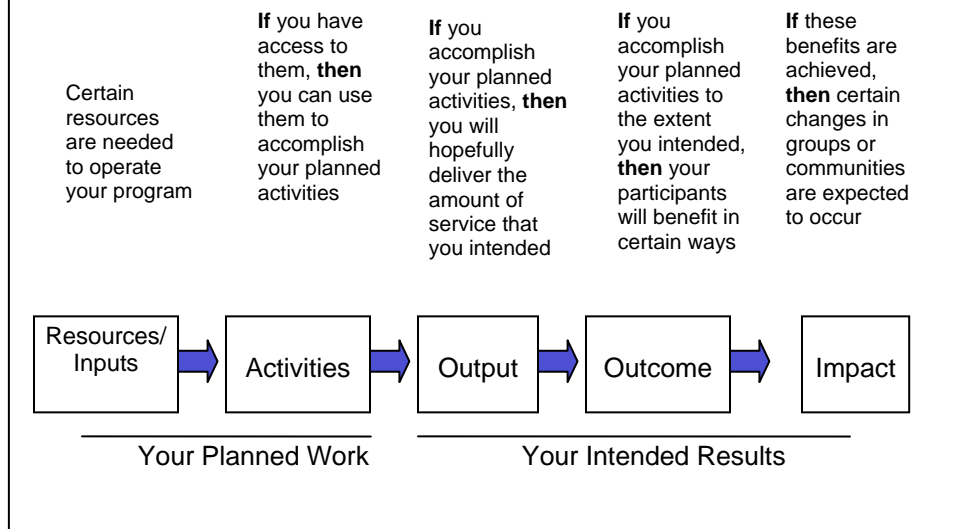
Certain resources are needed to operate your program

**If** you have access to them, **then** you can use them to accomplish your planned activities

**If** you accomplish your planned activities, **then** you will hopefully deliver the amount of service that you intended

**If** you accomplish your planned activities to the extent you intended, **then** your participants will benefit in certain ways

**If** these benefits are achieved, **then** certain changes in groups or communities are expected to occur

Resources/ Inputs

Activities

Output

Outcome

Impact

Your Planned Work

Your Intended Results